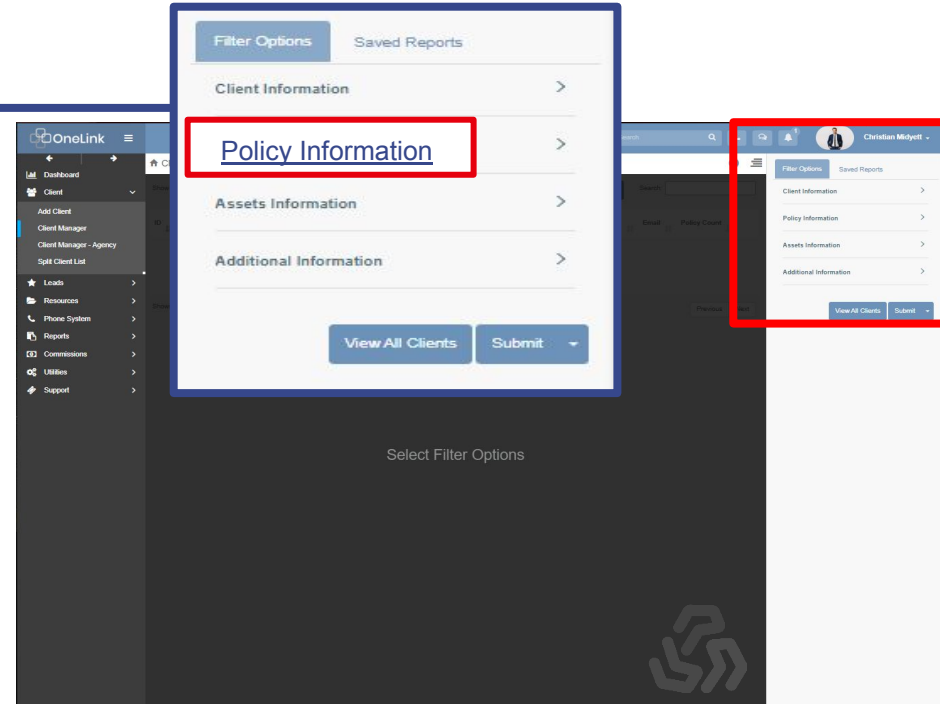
Filter Options
Saved Reports

Client Information >

Policy Information >

Assets Information >

Additional Information >

View All Clients
Submit

OneLink
Dashboard
Client
Add Client
Client Manager
Client Manager - Agency
Split Client List
Leads
Resources
Phone System
Reports
Commissions
Utilities
Support

Search
Christian Midyett

Filter Options
Saved Reports
Client Information >
Policy Information >
Assets Information >
Additional Information >
View All Clients
Submit

ID
Email
Policy Count
Previous

Select Filter Options